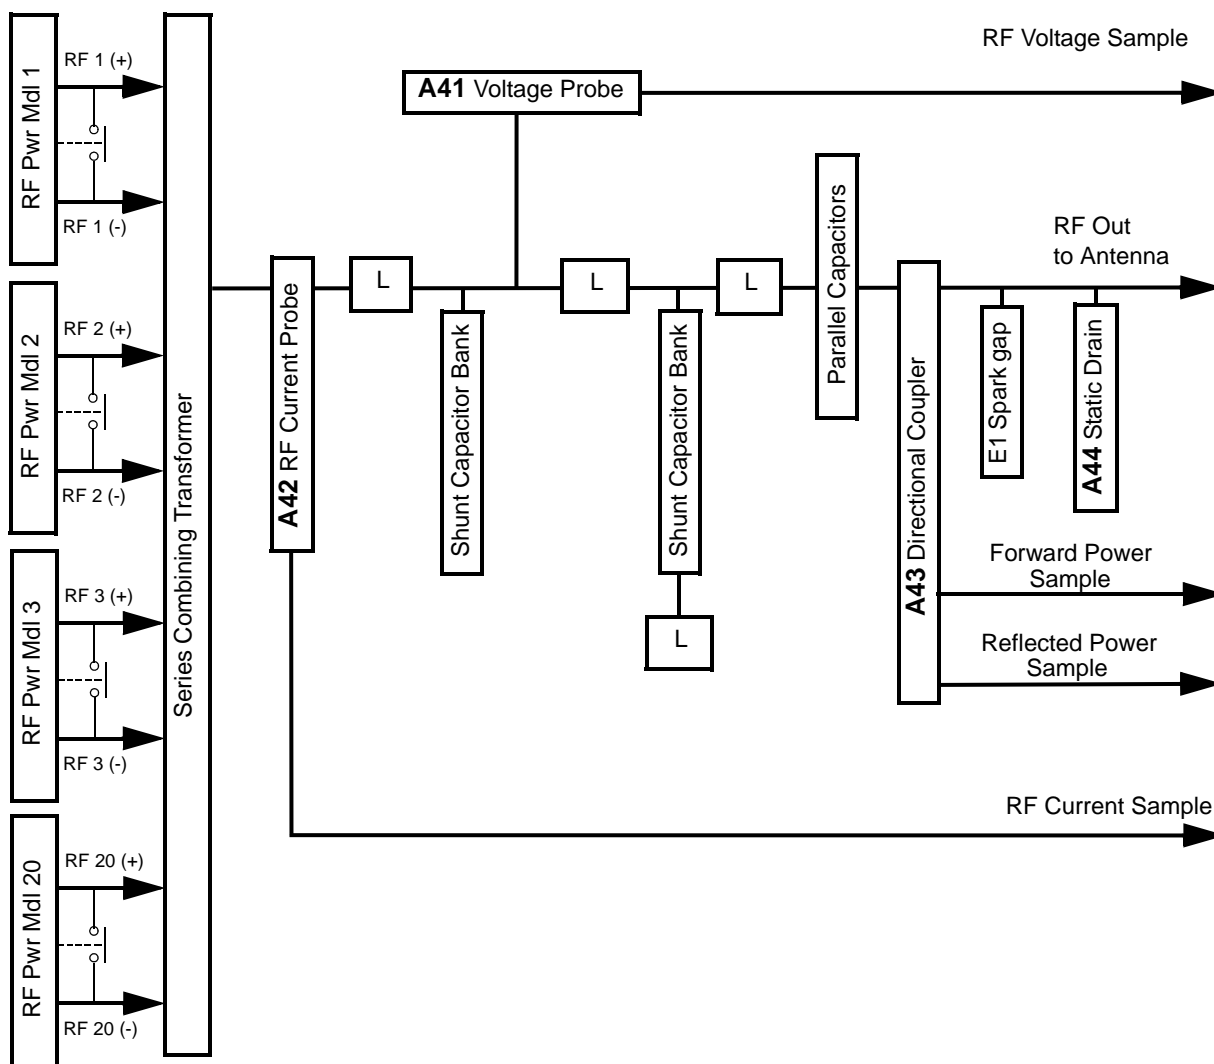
RF Pwr Mdl 1
RF 1 (+)
RF 1 (-)
RF Pwr Mdl 2
RF 2 (+)
RF 2 (-)
RF Pwr Mdl 3
RF 3 (+)
RF 3 (-)
RF Pwr Mdl 20
RF 20 (+)
RF 20 (-)
Series Combining Transformer
A42 RF Current Probe
L
Shunt Capacitor Bank
A41 Voltage Probe
L
Shunt Capacitor Bank
L
L
Parallel Capacitors
A43 Directional Coupler
E1 Spark gap
A44 Static Drain
RF Voltage Sample
RF Out to Antenna
Forward Power Sample
Reflected Power Sample
RF Current Sample